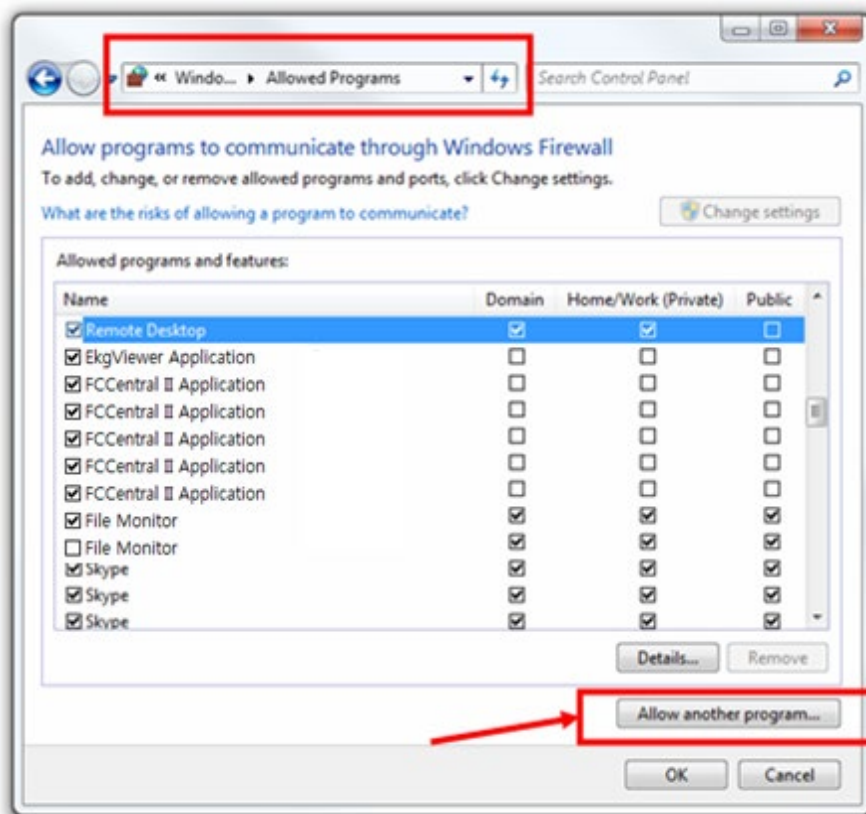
« Windo... ▸ Allowed Programs

Search Control Panel

Allow programs to communicate through Windows Firewall

To add, change, or remove allowed programs and ports, click Change settings.

What are the risks of allowing a program to communicate?

Change settings

Allowed programs and features:

| Name | Domain | Home/Work (Private) | Public |
|---|---|---|---|
| ☑ Remote Desktop | ☑ | ☑ | ☐ |
| ☑ EkgViewer Application | ☐ | ☐ | ☐ |
| ☑ FCCentral II Application | ☐ | ☐ | ☐ |
| ☑ FCCentral II Application | ☐ | ☐ | ☐ |
| ☑ FCCentral II Application | ☐ | ☐ | ☐ |
| ☑ FCCentral II Application | ☐ | ☐ | ☐ |
| ☑ FCCentral II Application | ☐ | ☐ | ☐ |
| ☑ File Monitor | ☑ | ☑ | ☑ |
| ☐ File Monitor | ☑ | ☑ | ☑ |
| ☑ Skype | ☑ | ☑ | ☑ |
| ☑ Skype | ☑ | ☑ | ☑ |
| ☑ Skype | ☑ | ☑ | ☑ |

Details...

Remove

Allow another program...

OK

Cancel